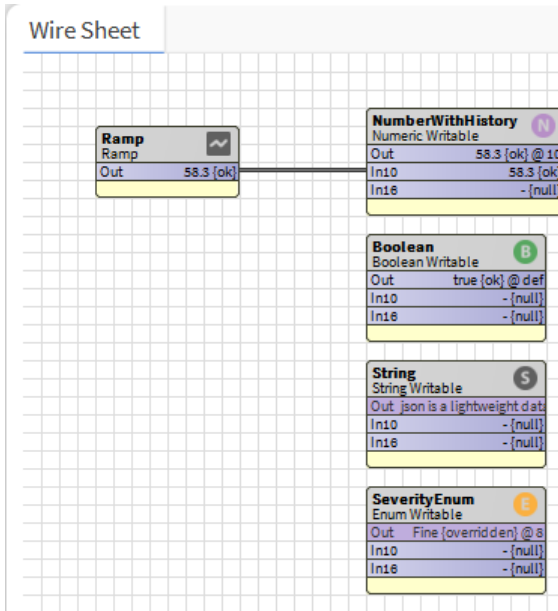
Wire Sheet

Ramp
Ramp
Out 58.3 {ok}

NumberWithHistory
Numeric Writable
N
Out 58.3 {ok} @ 10
In10 58.3 {ok
In16 - {null

Boolean
Boolean Writable
B
Out true {ok} @ def
In10 - {null}
In16 - {null}

String
String Writable
S
Out json is a lightweight data
In10 - {null}
In16 - {null}

SeverityEnum
Enum Writable
E
Out Fine {overridden} @ 8
In10 - {null}
In16 - {null}